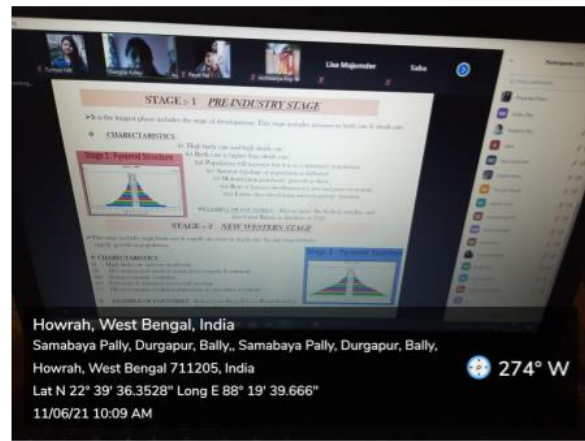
Lisa Majumder

Saba

STAGE - 1 PRE-INDUSTRY STAGE

CHARACTERISTICS

Stage 1: Pyramid Structure

STAGE - 2 NEW WESTERN STAGE

Stage 2: Pyramid Structure

CHARACTERISTICS

EXAMPLE OF COUNTRIES

Howrah, West Bengal, India

Samabaya Pally, Durgapur, Bally,, Samabaya Pally, Durgapur, Bally, Howrah, West Bengal 711205, India

Lat N 22° 39' 36.3528" Long E 88° 19' 39.666"

11/06/21 10:09 AM

274° W